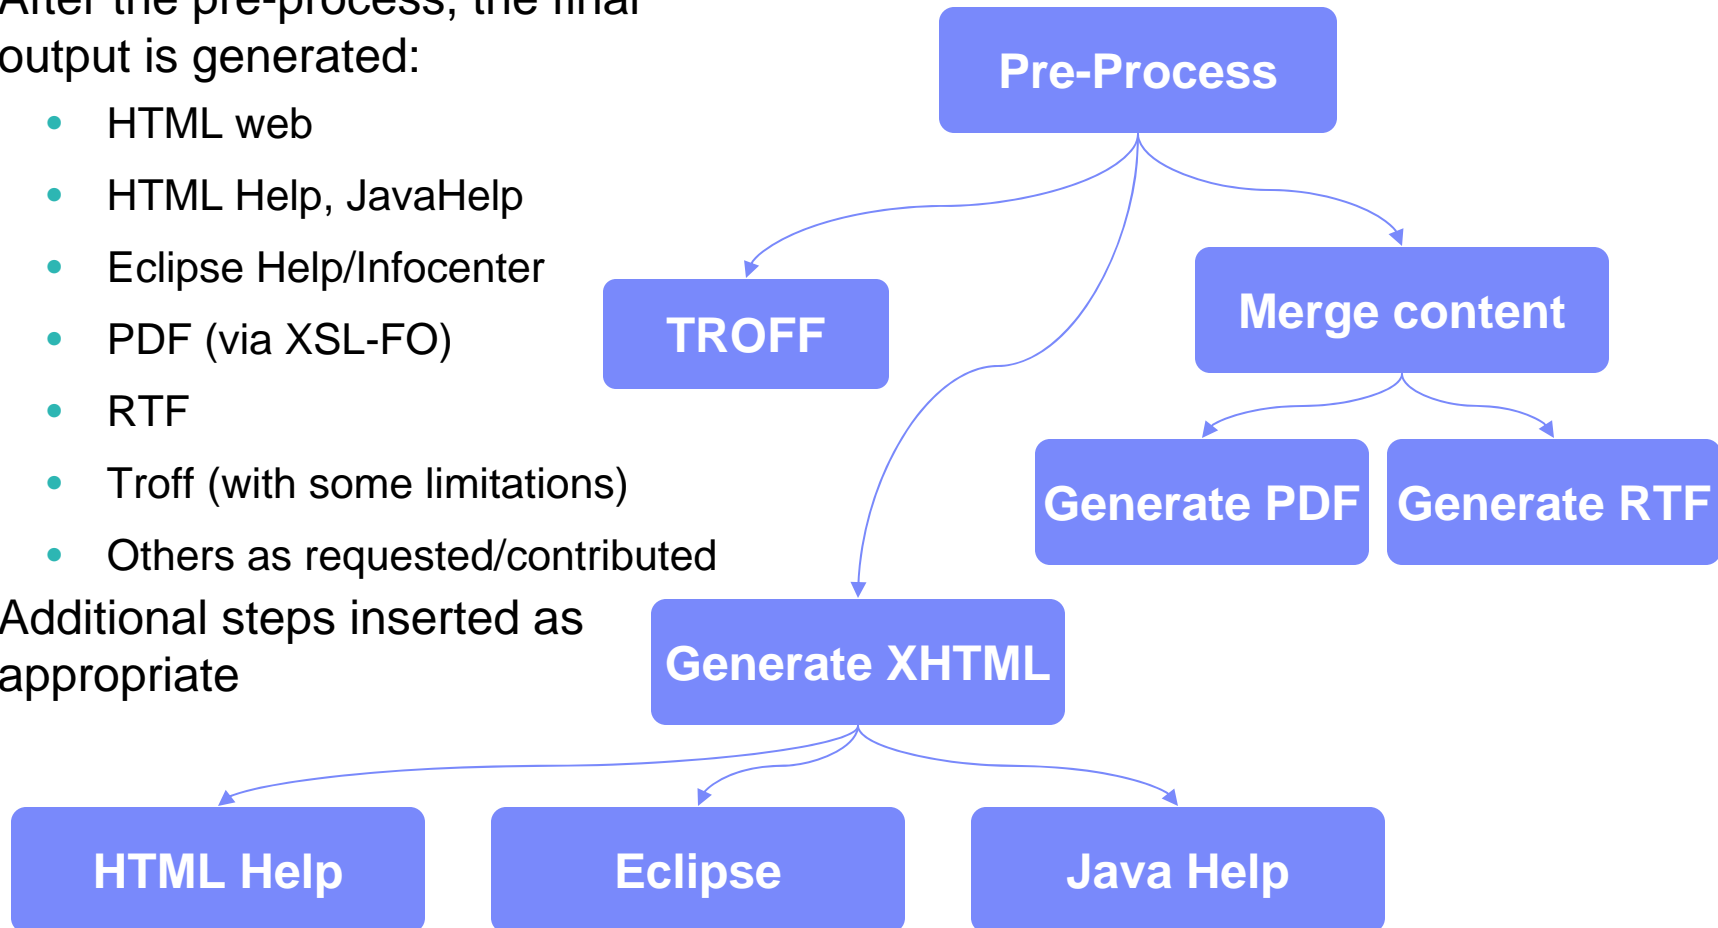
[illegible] output is generated:

- HTML web
- HTML Help, JavaHelp
- Eclipse Help/Infocenter
- PDF (via XSL-FO)
- RTF
- Troff (with some limitations)
- Others as requested/contributed

Additional steps inserted as appropriate

Pre-Process

TROFF

Merge content

Generate PDF

Generate RTF

Generate XHTML

HTML Help

Eclipse

Java Help